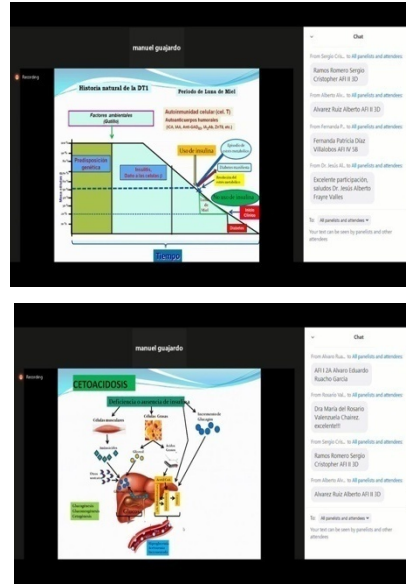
manuel guajardo

Recording

Historia natural de la DT1

Periodo de Luna de Miel

Factores ambientales (Gatillo)

Autoinmunidad celular (cel. T)

Autoanticuerpos humorales

Predisposición genética

Insulitis, Daño a las células β

Uso de insulina

Tiempo

Chat

From Sergio Cris... to All panelists and attendees:

Ramos Romero Sergio Cristopher AFI II 3D

From Alberto Alv... to All panelists and attendees:

Alvarez Ruiz Alberto AFI II 3D

From Fernanda P... to All panelists and attendees:

Fernanda Patricia Diaz Villalobos AFI IV 5B

From Dr. Jesús Al... to All panelists and attendees:

Excelente participación, saludos Dr. Jesús Alberto Frayre Valles

To: All panelists and attendees

Your text can be seen by panelists and other attendees

manuel guajardo

Recording

CETOACIDOSIS

Deficiencia o ausencia de insulina

Chat

From Alvaro Rua... to All panelists and attendees:

AFI I 2A Alvaro Eduardo Ruacho Garcia

From Rosario Val... to All panelists and attendees:

Dra Maria del Rosario Valenzuela Chairez excelente!!!

From Sergio Cris... to All panelists and attendees:

Ramos Romero Sergio Cristopher AFI II 3D

From Alberto Alv... to All panelists and attendees:

Alvarez Ruiz Alberto AFI II 3D

To: All panelists and attendees

Your text can be seen by panelists and other attendees